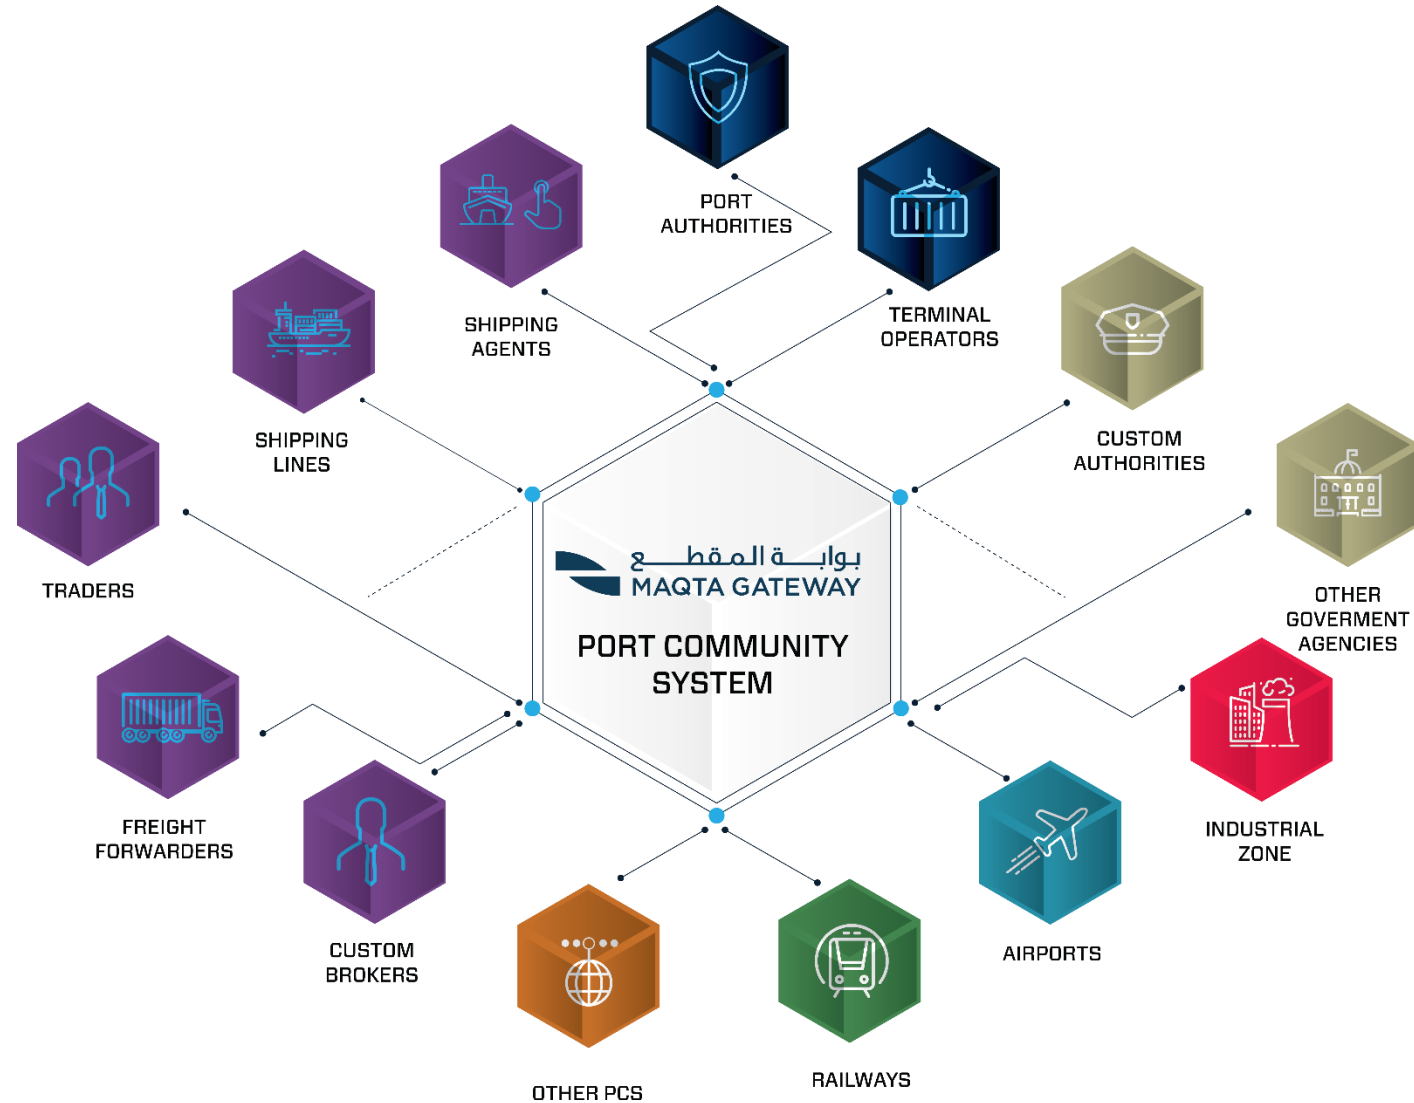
PORT AUTHORITIES

SHIPPING AGENTS

TERMINAL OPERATORS

SHIPPING LINES

CUSTOM AUTHORITIES

TRADERS

بوابة المقطع
MAQTA GATEWAY

PORT COMMUNITY SYSTEM

OTHER GOVERMENT AGENCIES

FREIGHT FORWARDERS

INDUSTRIAL ZONE

CUSTOM BROKERS

AIRPORTS

OTHER PCS

RAILWAYS